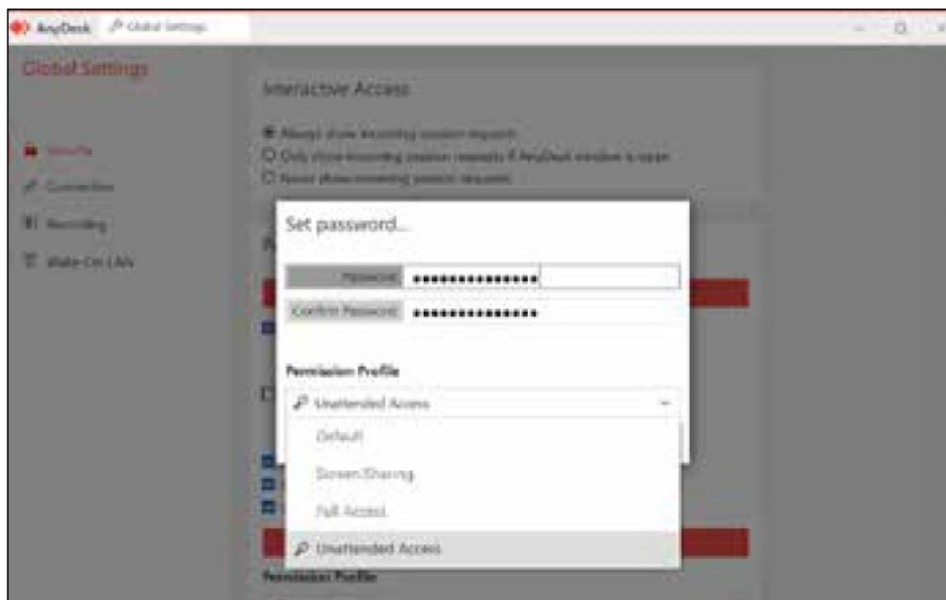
AnyDesk  Global Settings

Global Settings

Security
Connection
Recording
Wake-On-LAN

Interactive Access

Always show incoming session requests
Only show incoming session requests if AnyDesk window is open
Never show incoming session requests

Set password...

Password ••••••••••••••••
Confirm Password ••••••••••••••••

Permission Profile

Unattended Access

Default
Screen Sharing
Full Access
Unattended Access

Permission Profile